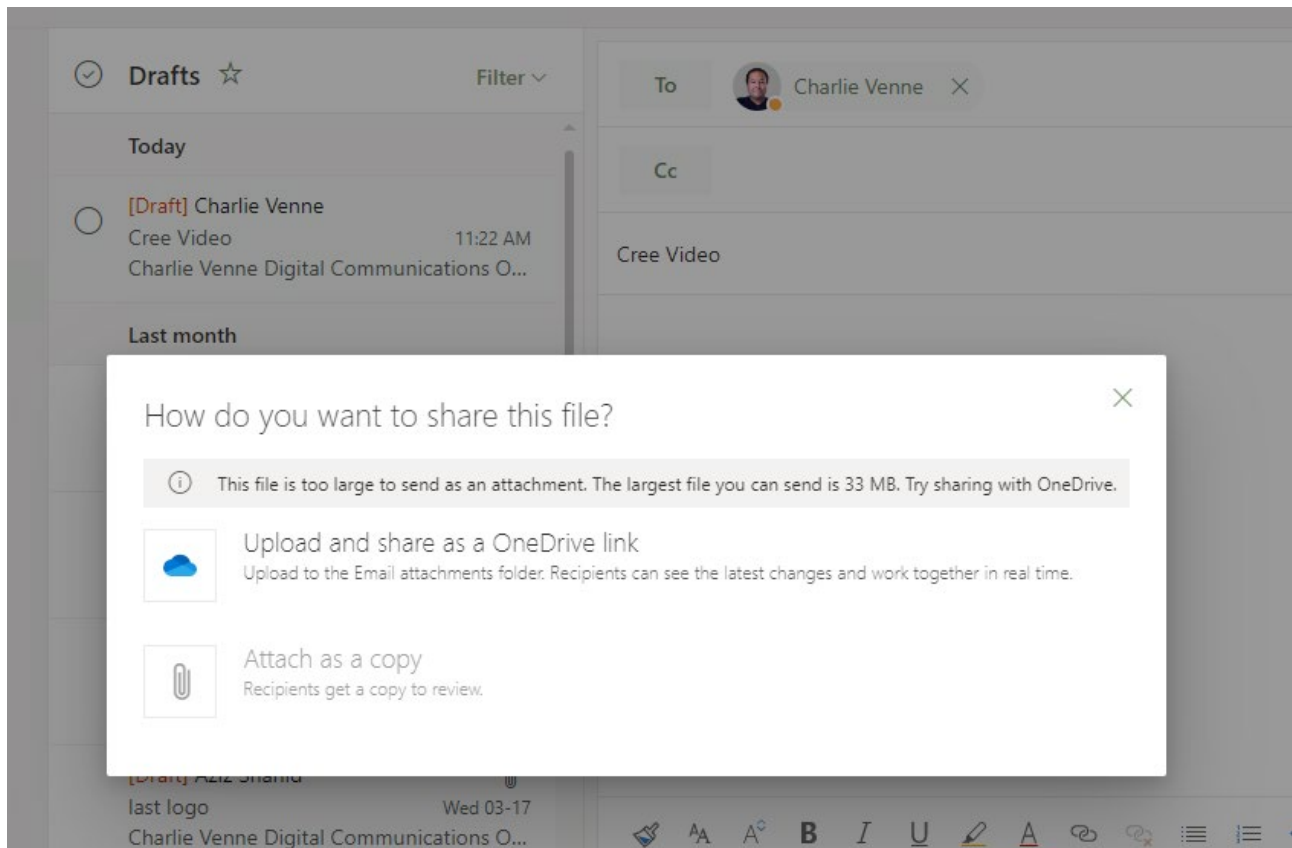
Drafts ☆

Filter

Today

[Draft] Charlie Venne
Cree Video 11:22 AM
Charlie Venne Digital Communications O...

Last month

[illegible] Aziz Shahid
last logo Wed 03-17
Charlie Venne Digital Communications O...

To Charlie Venne ×

Cc

Cree Video

How do you want to share this file?

This file is too large to send as an attachment. The largest file you can send is 33 MB. Try sharing with OneDrive.

Upload and share as a OneDrive link
Upload to the Email attachments folder. Recipients can see the latest changes and work together in real time.

Attach as a copy
Recipients get a copy to review.